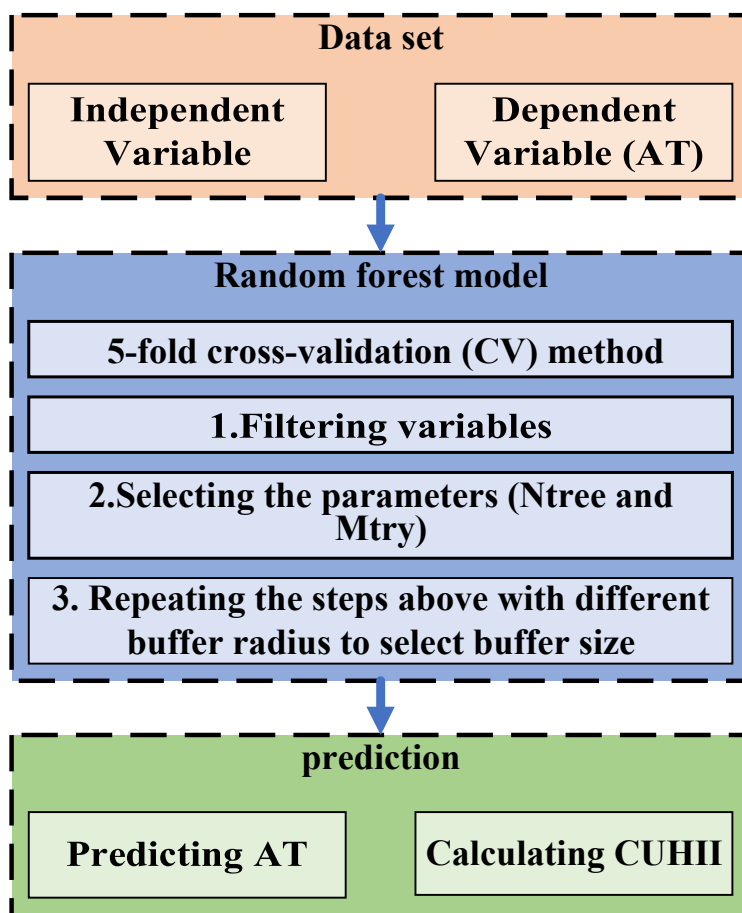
Data set

Independent Variable

Dependent Variable (AT)

Random forest model

5-fold cross-validation (CV) method

1.Filtering variables

2.Selecting the parameters (Ntree and Mtry)

3. Repeating the steps above with different buffer radius to select buffer size

prediction

Predicting AT

Calculating CUHII